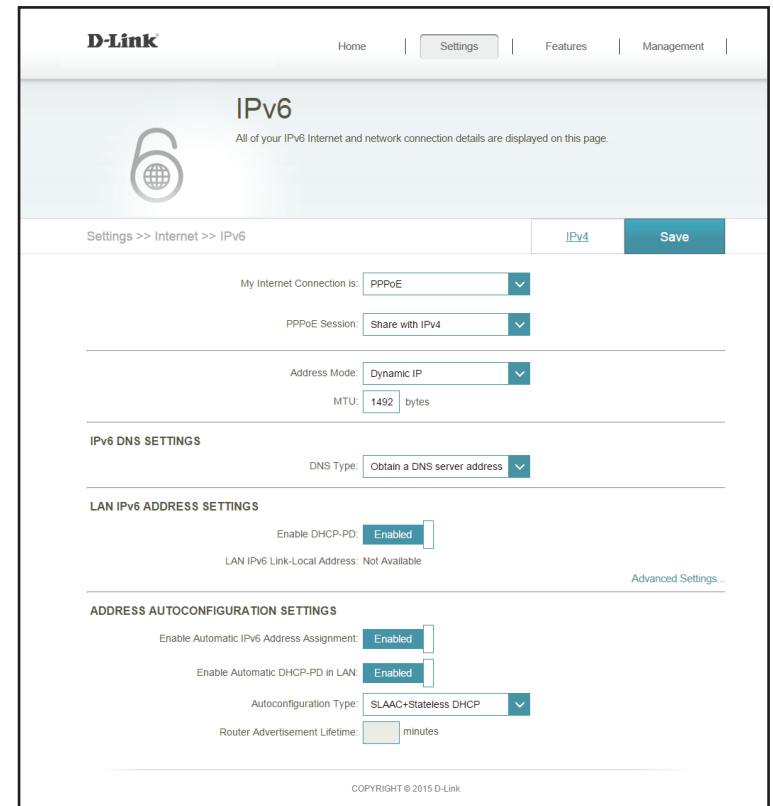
D-Link

Home | Settings | Features | Management

IPv6

All of your IPv6 Internet and network connection details are displayed on this page.

Settings >> Internet >> IPv6

IPv4

Save

My Internet Connection is: PPPoE

PPPoE Session: Share with IPv4

Address Mode: Dynamic IP

MTU: 1492 bytes

IPv6 DNS SETTINGS

DNS Type: Obtain a DNS server address

LAN IPv6 ADDRESS SETTINGS

Enable DHCP-PD: Enabled

LAN IPv6 Link-Local Address: Not Available

Advanced Settings...

ADDRESS AUTOCONFIGURATION SETTINGS

Enable Automatic IPv6 Address Assignment: Enabled

Enable Automatic DHCP-PD in LAN: Enabled

Autoconfiguration Type: SLAAC+Stateless DHCP

Router Advertisement Lifetime: minutes

COPYRIGHT © 2015 D-Link